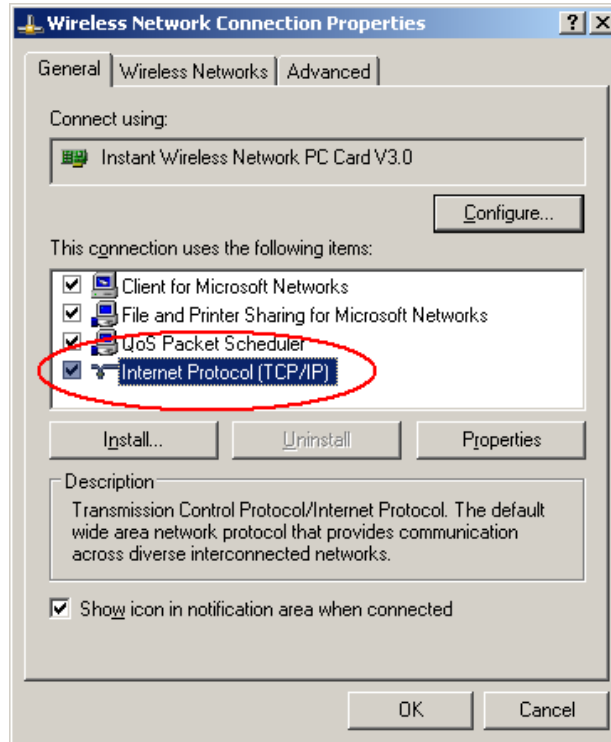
Wireless Network Connection Properties

?

X

General

Wireless Networks

Advanced

Connect using:

Instant Wireless Network PC Card V3.0

Configure...

This connection uses the following items:

Client for Microsoft Networks

File and Printer Sharing for Microsoft Networks

QoS Packet Scheduler

Internet Protocol (TCP/IP)

Install...

Uninstall

Properties

Description

Transmission Control Protocol/Internet Protocol. The default wide area network protocol that provides communication across diverse interconnected networks.

Show icon in notification area when connected

OK

Cancel